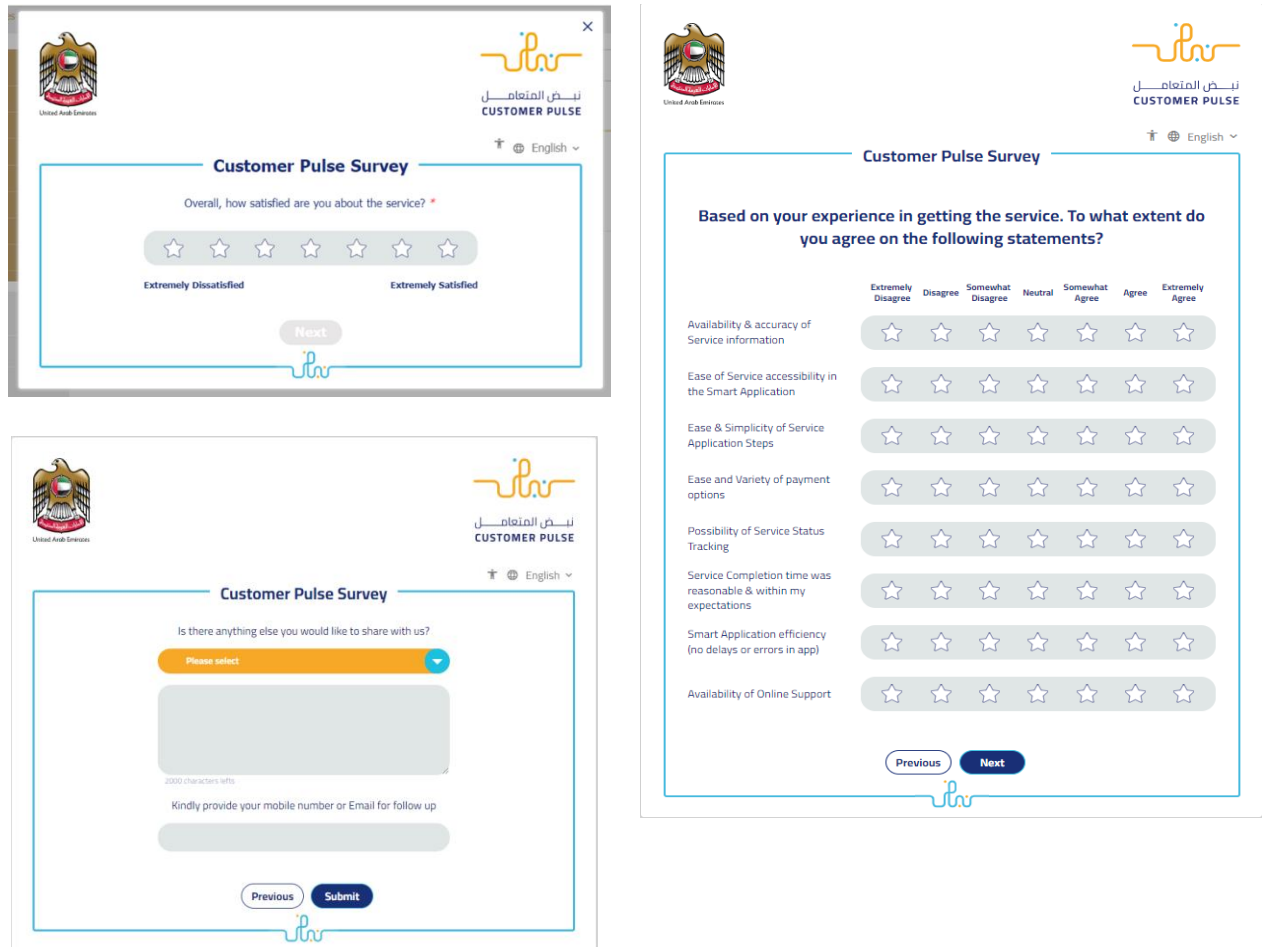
United Arab Emirates

نبـض المتعامـــل
CUSTOMER PULSE

×

English

Customer Pulse Survey

Overall, how satisfied are you about the service? *

Extremely Dissatisfied

Extremely Satisfied

Next

United Arab Emirates

نبـض المتعامـــل
CUSTOMER PULSE

English

Customer Pulse Survey

Is there anything else you would like to share with us?

Please select

2000 characters lefts

Kindly provide your mobile number or Email for follow up

Previous

Submit

United Arab Emirates

نبـض المتعامـــل
CUSTOMER PULSE

English

Customer Pulse Survey

Based on your experience in getting the service. To what extent do you agree on the following statements?

| | Extremely Disagree | Disagree | Somewhat Disagree | Neutral | Somewhat Agree | Agree | Extremely Agree |
|---|---|---|---|---|---|---|---|
| Availability & accuracy of Service information | | | | | | | |
| Ease of Service accessibility in the Smart Application | | | | | | | |
| Ease & Simplicity of Service Application Steps | | | | | | | |
| Ease and Variety of payment options | | | | | | | |
| Possibility of Service Status Tracking | | | | | | | |
| Service Completion time was reasonable & within my expectations | | | | | | | |
| Smart Application efficiency (no delays or errors in app) | | | | | | | |
| Availability of Online Support | | | | | | | |

Previous

Next